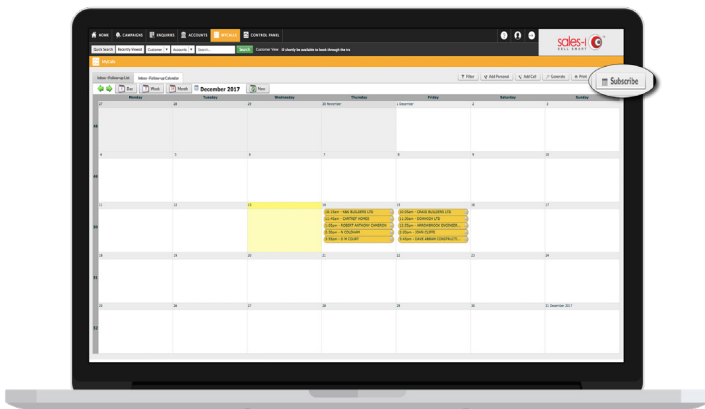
HOME CAMPAIGNS ENQUIRIES ACCOUNTS MYCALLS CONTROL PANEL

sales-i SELL SMART

Quick Search Recently Viewed Customer Accounts Search Search Customer View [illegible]

MyCalls

Inbox - Preferred List Inbox - Follow-up Calendar

Filter Add Personal Add Cal Calendar Print Subscribe

Day Week Month December 2017 New

| | Monday | Tuesday | Wednesday | Thursday | Friday | Saturday | Sunday |
|---|---|---|---|---|---|---|---|
| 48 | 27 | 28 | 29 | 30 November | 1 December | 2 | 3 |
| 49 | 4 | 5 | 6 | 7 | 8 | 9 | 10 |
| 50 | 11 | 12 | 13 | 14<br>10:15am - K&G BUILDERS LTD<br>11:45am - CHETNEY HOMES<br>1:15pm - ROBERT ANTHONY CAMERON<br>2:30pm - N COLEMAN<br>3:45pm - D M COURT | 15<br>10:00am - DEAGE BUILDERS LTD<br>11:30am - DORRISH LTD<br>12:15pm - WINDHEBROOK ENGINEER...<br>2:15pm - DEAN CLARK<br>3:45pm - DAVE ARNAN CONSTRUCTI... | 16 | 17 |
| 51 | 18 | 19 | 20 | 21 | 22 | 23 | 24 |
| 52 | 25 | 26 | 27 | 28 | 29 | 30 | 31 December 2017 |